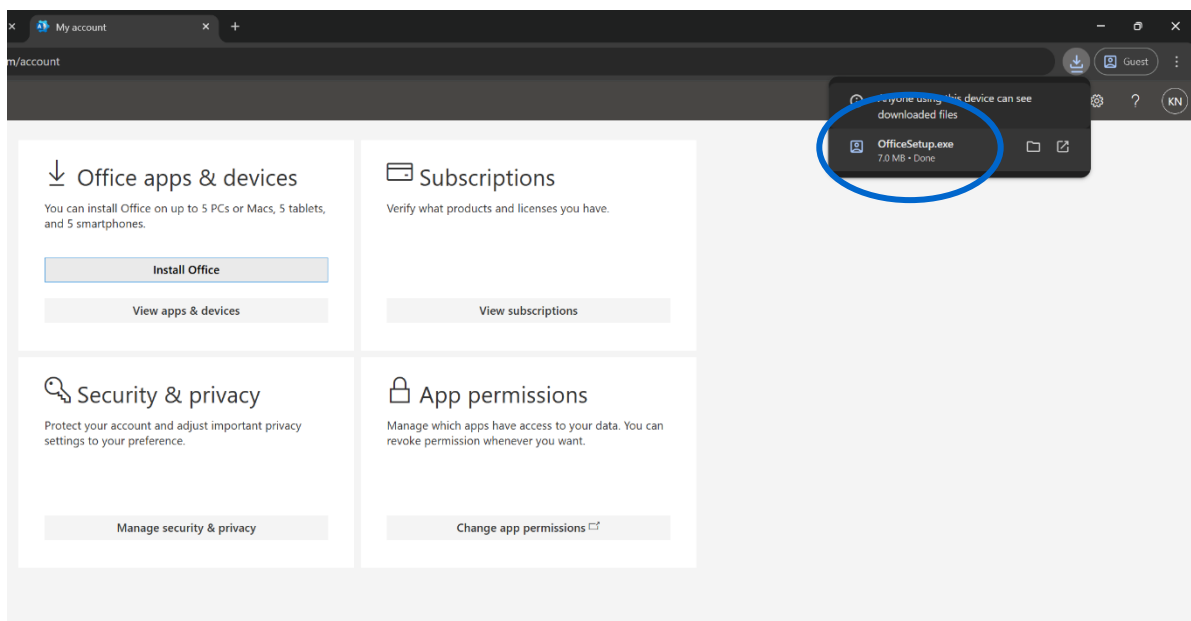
My account

m/account

Guest

KN

Anyone using this device can see downloaded files

OfficeSetup.exe
7.0 MB • Done

Office apps & devices

You can install Office on up to 5 PCs or Macs, 5 tablets, and 5 smartphones.

Install Office

View apps & devices

Subscriptions

Verify what products and licenses you have.

View subscriptions

Security & privacy

Protect your account and adjust important privacy settings to your preference.

Manage security & privacy

App permissions

Manage which apps have access to your data. You can revoke permission whenever you want.

Change app permissions